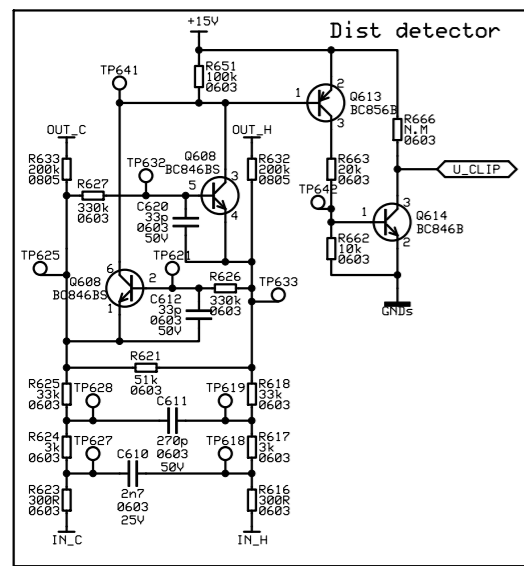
+15V

Dist detector

TP641

R651
100k
0603

1
Q613
BC856B
2
3

R666
N.M
0603

OUT_C

OUT_H

R633
200k
0805

TP632

Q608
BC846BS

R632
200k
0805

R627
330k
0603

5

3

R663
20k
0603

U_CLIP

C620
33p
0603
50V

4

TP642

1

3
Q614
BC846B
2

TP625

TP621

R662
10k
0603

6
Q608
BC846BS
1

2

R626

TP633

C612
33p
0603
50V

330k
0603

GNDs

R621
51k
0603

R625
33k
0603

TP628

TP619

R618
33k
0603

C611

R624
3k
0603

TP627

270p
0603

TP618

R617
3k
0603

C610

50V

R623
300R
0603

2n7
0603
25V

R616
300R
0603

IN_C

IN_H